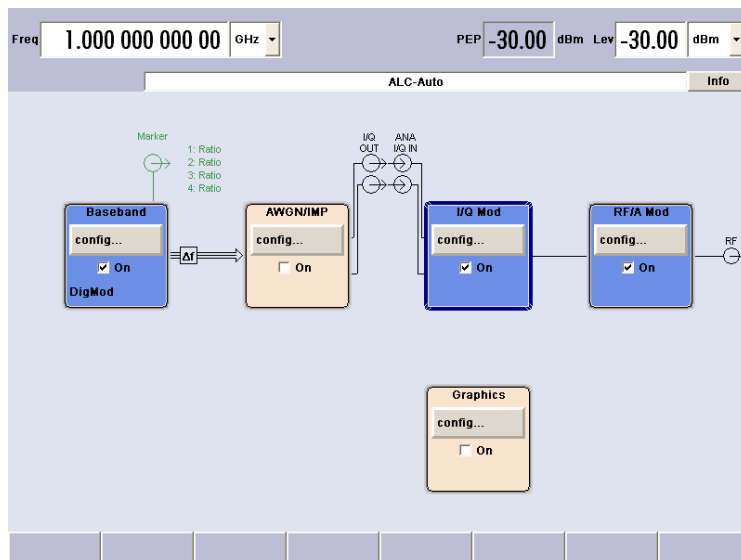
Freq 1.000 000 000 00 GHz

PEP -30.00 dBm Lev -30.00 dBm

ALC-Auto

Info

Marker

1: Ratio
2: Ratio
3: Ratio
4: Ratio

Baseband
config...
On
DigMod

Δf

AWGN/IMP
config...
On

I/Q OUT

ANA I/Q IN

I/Q Mod
config...
On

RF/A Mod
config...
On

RF

Graphics
config...
On